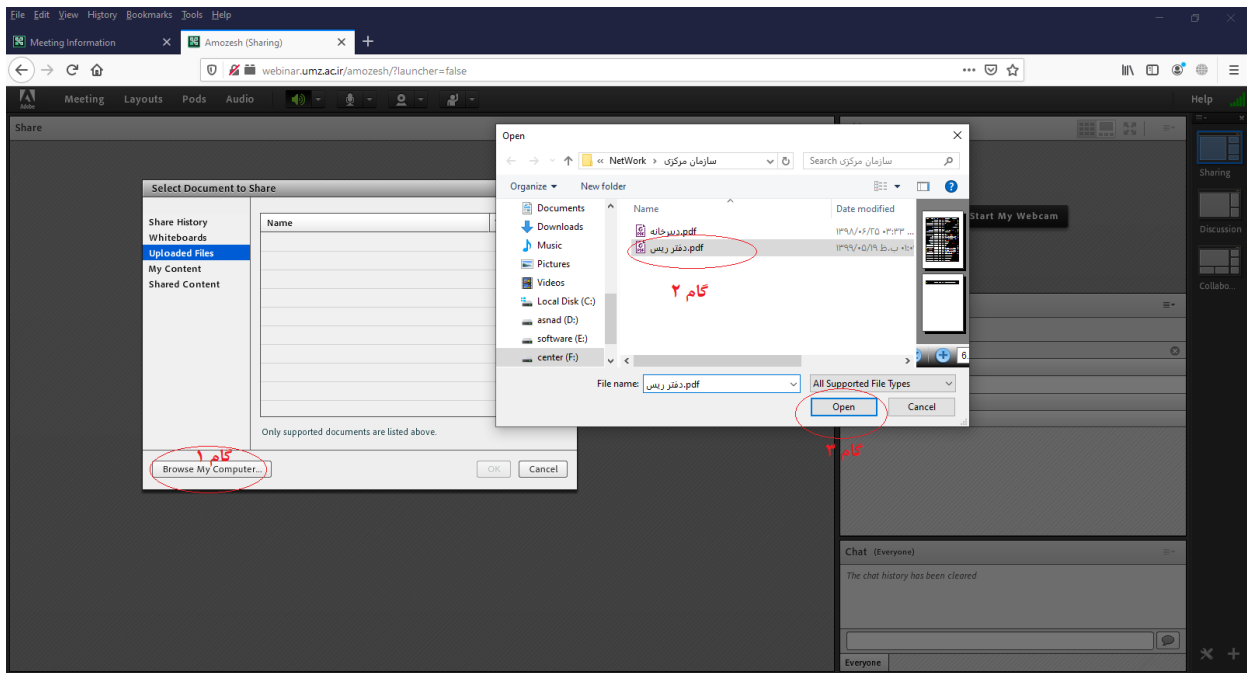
File Edit View History Bookmarks Tools Help

Meeting Information
Amozesh (Sharing)

webinar.umz.ac.ir/amozesh/?launcher=false

Meeting Layouts Pods Audio

Help

Share

Select Document to Share

Share History
Whiteboards
Uploaded Files
My Content
Shared Content

Name

Only supported documents are listed above.

گام ۱
Browse My Computer...

OK Cancel

Open

« NetWork › سازمان مرکزی

Search سازمان مرکزی

Organize ▾ New folder

Documents
Downloads
Music
Pictures
Videos
Local Disk (C:)
asnad (D:)
software (E:)
center (F:)

Name
Date modified

دبیرخانه.pdf ۱۳۹۸/۰۶/۲۵ ۰۳:۳۳ ...
دفتر ریس.pdf ۱۳۹۹/۰۵/۱۹ ب.ظ ۰۱:۰

گام ۲

File name: دفتر ریس.pdf

All Supported File Types

Open Cancel

گام ۳

Start My Webcam

Sharing
Discussion
Collabo...

Chat (Everyone)

The chat history has been cleared

Everyone